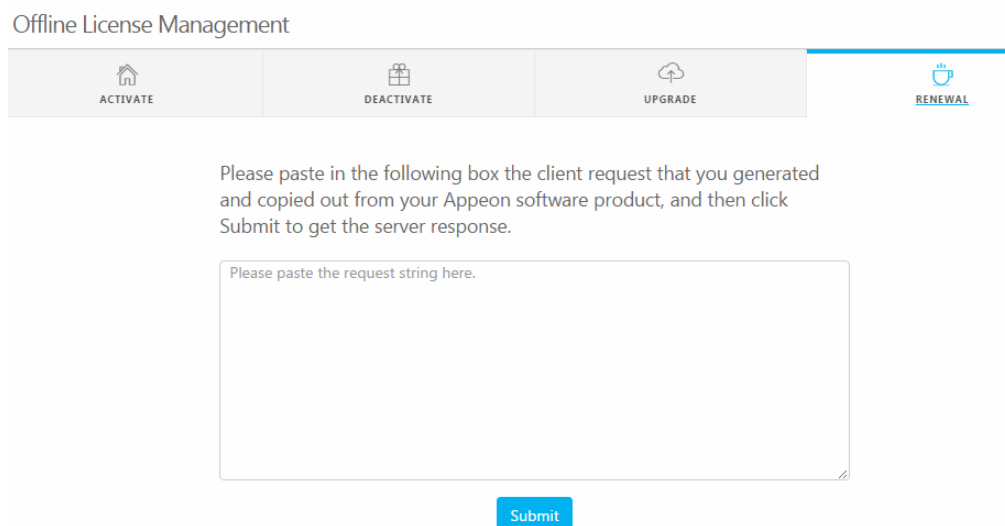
Offline License Management

ACTIVATE

DEACTIVATE

UPGRADE

RENEWAL

Please paste in the following box the client request that you generated and copied out from your Appeon software product, and then click Submit to get the server response.

Please paste the request string here.

Submit